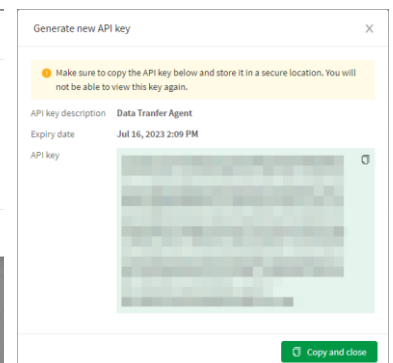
Generate new API key

Make sure to copy the API key below and store it in a secure location. You will not be able to view this key again.

API key description Data Tranfer Agent

Expiry date Jul 16, 2023 2:09 PM

API key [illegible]

Copy and close